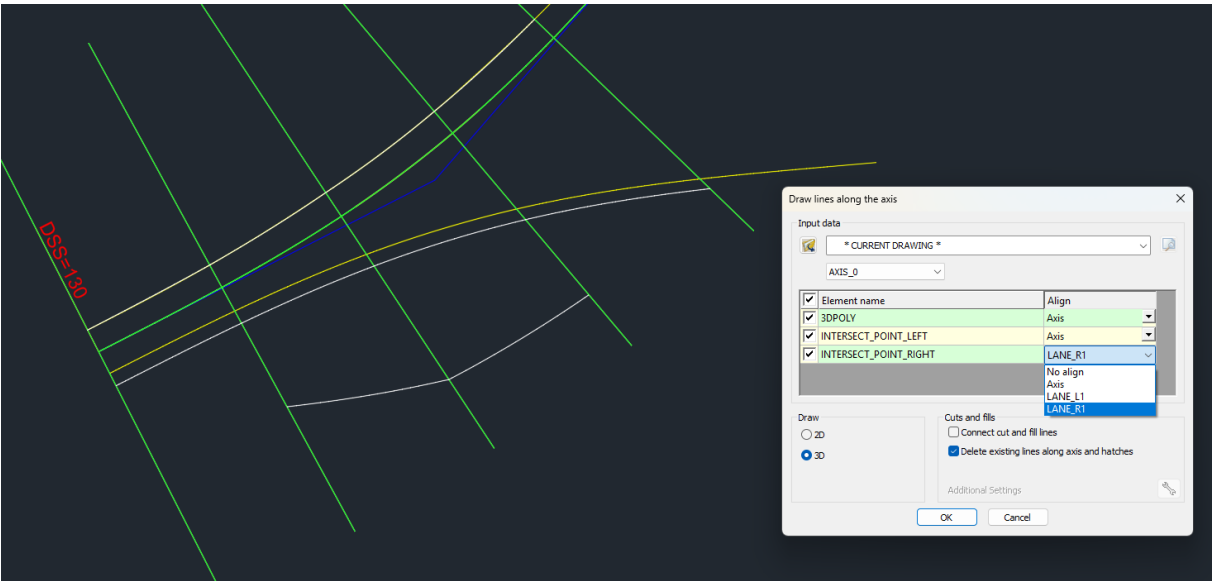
DSS=130

Draw lines along the axis

Input data

* CURRENT DRAWING *

AXIS_0

| ☑ | Element name | Align |
|---|---|---|
| ☑ | 3DPOLY | Axis |
| ☑ | INTERSECT_POINT_LEFT | Axis |
| ☑ | INTERSECT_POINT_RIGHT | LANE_R1 |

No align
Axis
LANE_L1
LANE_R1

Draw
2D
3D

Cuts and fills
Connect cut and fill lines
Delete existing lines along axis and hatches

Additional Settings

OK
Cancel